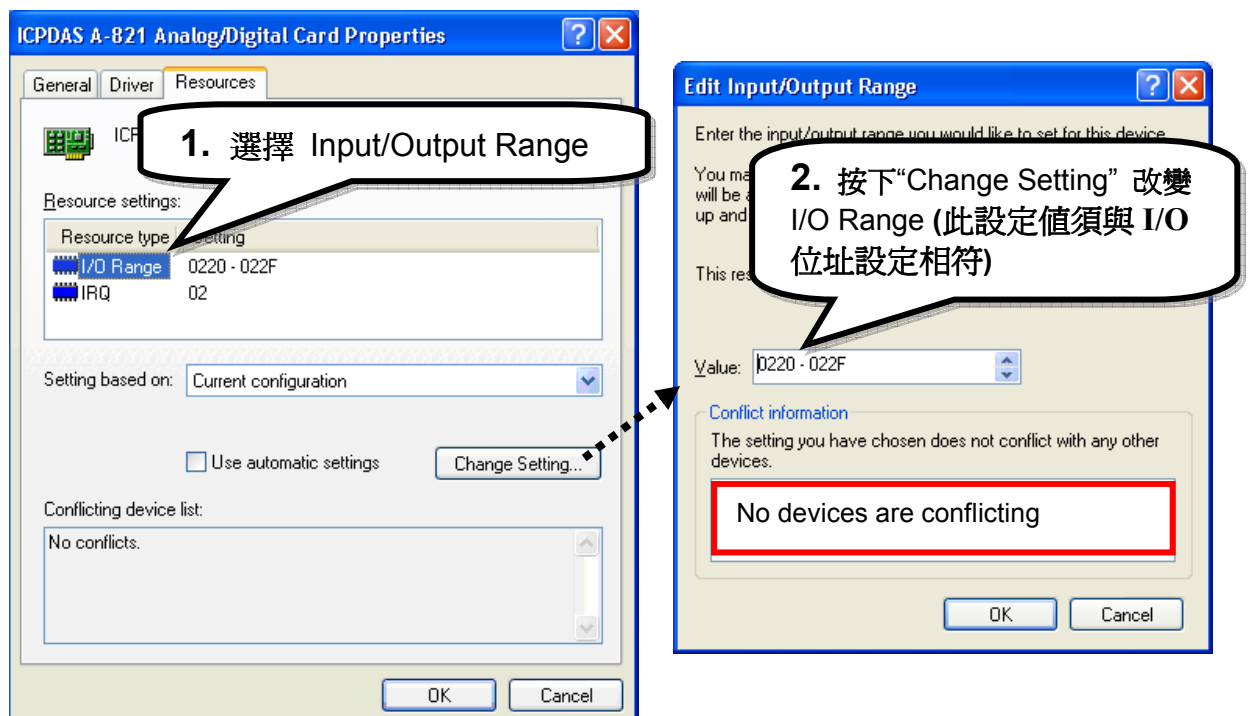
ICPDAS A-821 Analog/Digital Card Properties

General | Driver | Resources

ICF

1. 選擇 Input/Output Range

Resource settings:

| Resource type | Setting |
|---|---|
| I/O Range | 0220 - 022F |
| IRQ | 02 |

Setting based on: Current configuration

Use automatic settings

Change Setting...

Conflicting device list:

No conflicts.

OK Cancel

Edit Input/Output Range

Enter the input/output range you would like to set for this device

You ma will be a up and

2. 按下"Change Setting" 改變 I/O Range (此設定值須與 I/O 位址設定相符)

This res

Value: 0220 - 022F

Conflict information

The setting you have chosen does not conflict with any other devices.

No devices are conflicting

OK Cancel